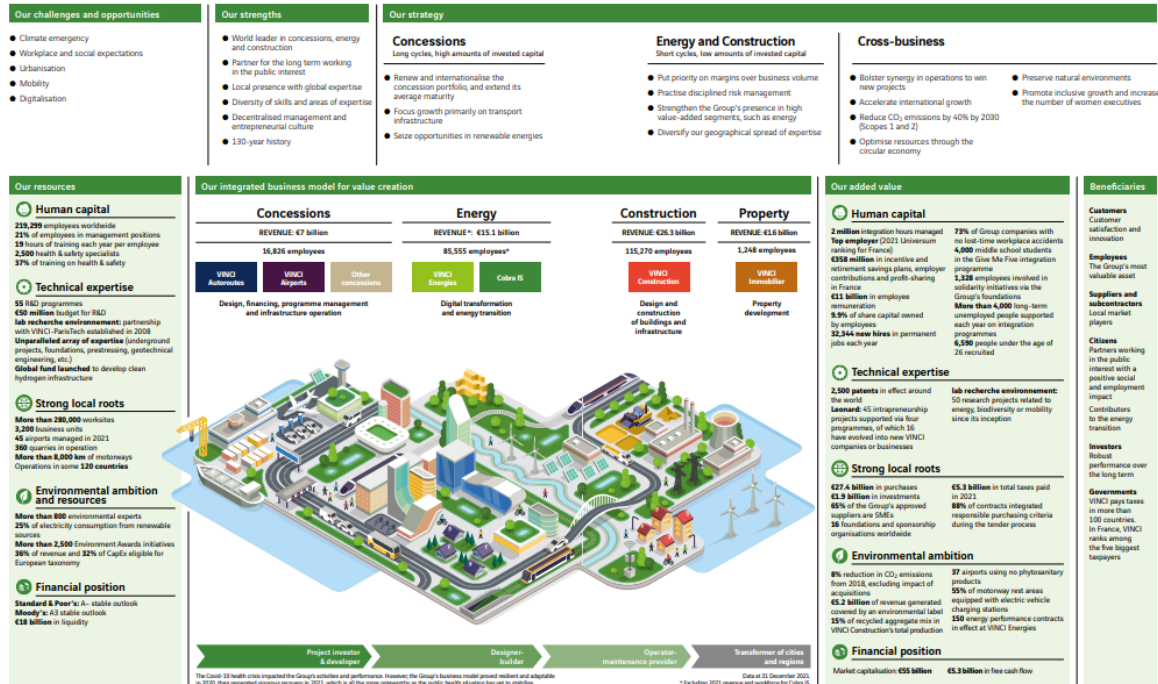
Our challenges and opportunities

Climate emergency
Workplace and social expectations
Urbanisation
Mobility
Digitalisation

Our strengths

World leader in concessions, energy and construction
Partner for the long term working in the public interest
Local presence with global expertise
Diversity of skills and areas of expertise
Decentralised management and entrepreneurial culture
130-year history

Our strategy

Concessions
Long cycles, high amounts of invested capital

Renew and internationalise the concession portfolio, and extend its average maturity
Focus growth primarily on transport infrastructure
Seize opportunities in renewable energies

Energy and Construction
Short cycles, low amounts of invested capital

Put priority on margins over business volume
Practise disciplined risk management
Strengthen the Group's presence in high value-added segments, such as energy
Diversify our geographical spread of expertise

Cross-business

Bolster synergy in operations to win new projects
Accelerate international growth
Reduce $CO_2$ emissions by 40% by 2030 (Scopes 1 and 2)
Optimise resources through the circular economy
Preserve natural environments
Promote inclusive growth and increase the number of women executives

Our resources

Human capital
219,299 employees worldwide
21% of employees in management positions
19 hours of training each year per employee
2,500 health & safety specialists
37% of training on health & safety

Technical expertise
55 R&D programmes
€50 million budget for R&D
lab recherche environnement: partnership with VINCI-ParisTech established in 2008
Unparalleled array of expertise (underground projects, foundations, prestressing, geotechnical engineering, etc.)
Global fund launched to develop clean hydrogen infrastructure

Strong local roots
More than 280,000 worksites
3,200 business units
45 airports managed in 2021
360 quarries in operation
More than 8,000 km of motorways
Operations in some 120 countries

Environmental ambition and resources
More than 800 environmental experts
25% of electricity consumption from renewable sources
More than 2,500 Environment Awards initiatives
36% of revenue and 32% of CapEx eligible for European taxonomy

Financial position
Standard & Poor's: A– stable outlook
Moody's: A3 stable outlook
€18 billion in liquidity

Our integrated business model for value creation

Concessions
REVENUE: €7 billion
16,826 employees
VINCI Autoroutes
VINCI Airports
Other concessions
Design, financing, programme management and infrastructure operation

Energy
REVENUE*: €15.1 billion
85,555 employees*
VINCI Energies
Cobra IS
Digital transformation and energy transition

Construction
REVENUE: €26.3 billion
115,270 employees
VINCI Construction
Design and construction of buildings and infrastructure

Property
REVENUE: €1.6 billion
1,248 employees
VINCI Immobilier
Property development

Project investor & developer
Designer-builder
Operator-maintenance provider
Transformer of cities and regions

The Covid-19 health crisis impacted the Group's activities and performance. However, the Group's business model proved resilient and adaptable in 2020, then generated vigorous recovery in 2021, which is all the more noteworthy as the public health situation has yet to stabilise.

Data at 31 December 2021.
* Excluding 2021 revenue and workforce for Cobra IS.

Our added value

Human capital
2 million integration hours managed
Top employer (2021 Universum ranking for France)
€358 million in incentive and retirement savings plans, employer contributions and profit-sharing in France
€11 billion in employee remuneration
9.9% of share capital owned by employees
32,344 new hires in permanent jobs each year
73% of Group companies with no lost-time workplace accidents
4,000 middle school students in the Give Me Five integration programme
1,328 employees involved in solidarity initiatives via the Group's foundations
More than 4,000 long-term unemployed people supported each year on integration programmes
6,590 people under the age of 26 recruited

Technical expertise
2,500 patents in effect around the world
Leonard: 45 intrapreneurship projects supported via four programmes, of which 16 have evolved into new VINCI companies or businesses
lab recherche environnement: 50 research projects related to energy, biodiversity or mobility since its inception

Strong local roots
€27.4 billion in purchases
€1.9 billion in investments
65% of the Group's approved suppliers are SMEs
16 foundations and sponsorship organisations worldwide
€5.3 billion in total taxes paid in 2021
88% of contracts integrated responsible purchasing criteria during the tender process

Environmental ambition
8% reduction in $CO_2$ emissions from 2018, excluding impact of acquisitions
€5.2 billion of revenue generated covered by an environmental label
15% of recycled aggregate mix in VINCI Construction's total production
37 airports using no phytosanitary products
55% of motorway rest areas equipped with electric vehicle charging stations
150 energy performance contracts in effect at VINCI Energies

Financial position
Market capitalisation: €55 billion
€5.3 billion in free cash flow

Beneficiaries

Customers
Customer satisfaction and innovation

Employees
The Group's most valuable asset

Suppliers and subcontractors
Local market players

Citizens
Partners working in the public interest with a positive social and employment impact
Contributors to the energy transition

Investors
Robust performance over the long term

Governments
VINCI pays taxes in more than 100 countries. In France, VINCI ranks among the five biggest taxpayers